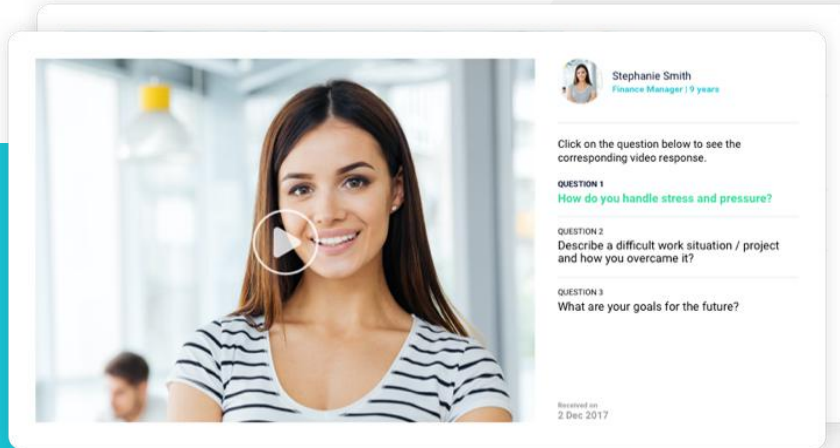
Stephanie Smith
Finance Manager | 9 years

Click on the question below to see the corresponding video response.

QUESTION 1
How do you handle stress and pressure?

QUESTION 2
Describe a difficult work situation / project and how you overcame it?

QUESTION 3
What are your goals for the future?

Received on
2 Dec 2017